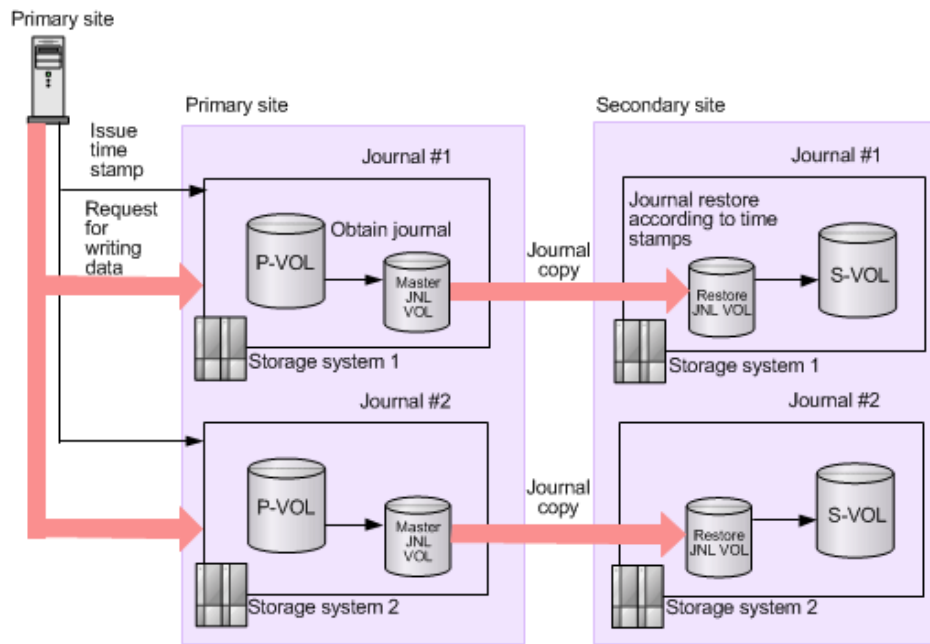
Primary site

Issue time stamp

Request for writing data

Primary site

Journal #1

P-VOL

Obtain journal

Master JNL VOL

Storage system 1

Journal #2

P-VOL

Master JNL VOL

Storage system 2

Journal copy

Journal copy

Secondary site

Journal #1

Journal restore according to time stamps

Restore JNL VOL

S-VOL

Storage system 1

Journal #2

Restore JNL VOL

S-VOL

Storage system 2